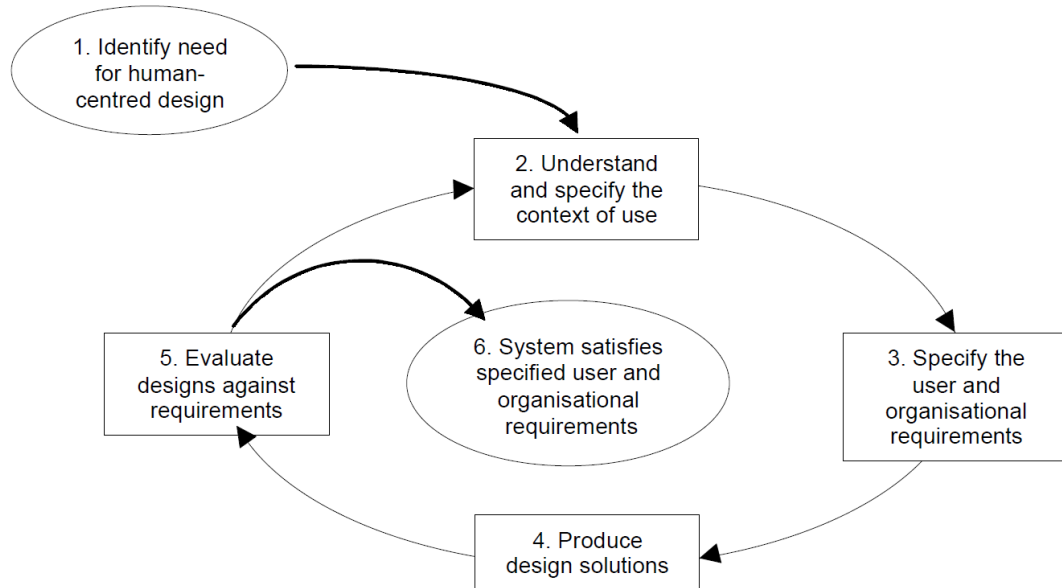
1. Identify need for human-centred design

2. Understand and specify the context of use

5. Evaluate designs against requirements

6. System satisfies specified user and organisational requirements

3. Specify the user and organisational requirements

4. Produce design solutions